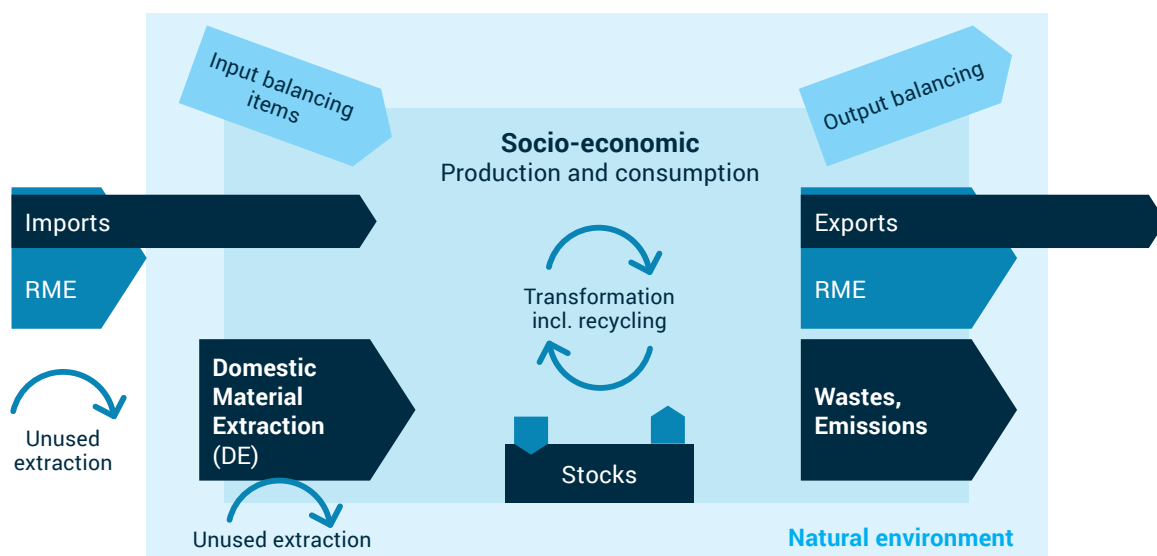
Input balancing items

Output balancing

Socio-economic
Production and consumption

Imports

RME

Exports

RME

Transformation incl. recycling

Domestic Material Extraction (DE)

Wastes, Emissions

Unused extraction

Stocks

Unused extraction

Natural environment